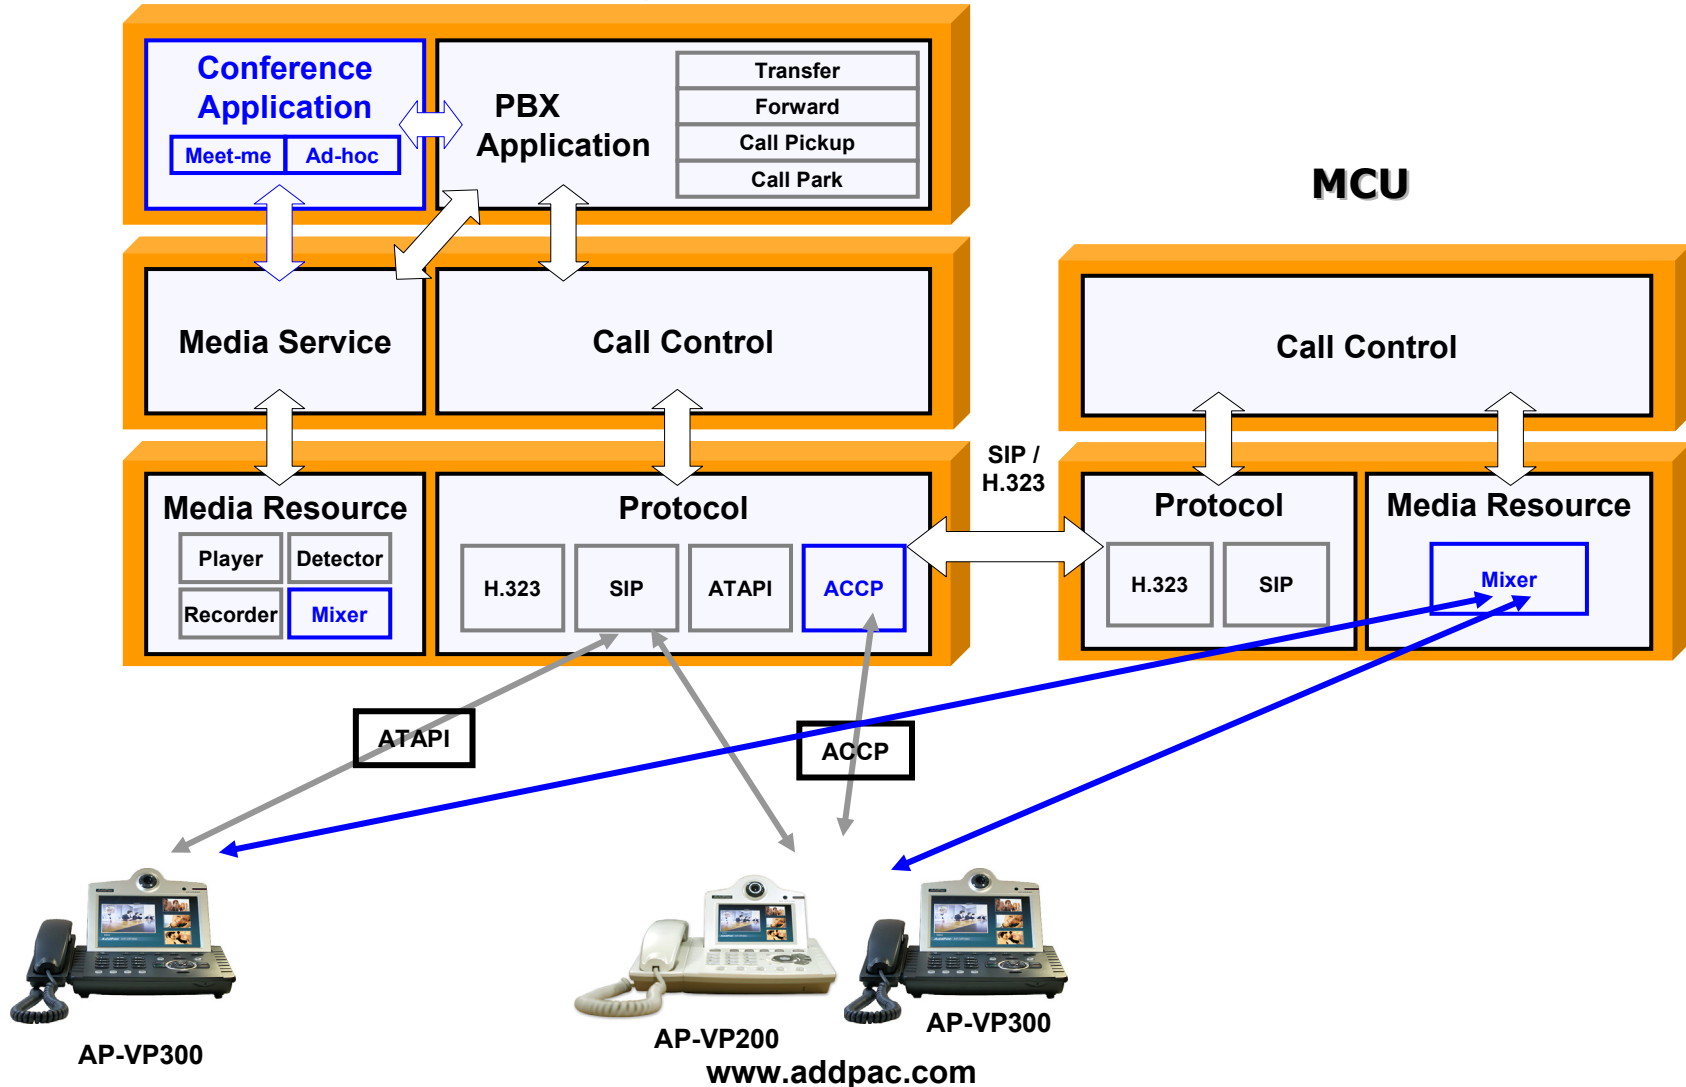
Conference Application

Meet-me

Ad-hoc

PBX Application

Transfer

Forward

Call Pickup

Call Park

MCU

Media Service

Call Control

Call Control

SIP / H.323

Media Resource

Player

Detector

Recorder

Mixer

Protocol

H.323

SIP

ATAPI

ACCP

Protocol

H.323

SIP

Media Resource

Mixer

ATAPI

ACCP

AP-VP300

AP-VP200

AP-VP300

www.addpac.com